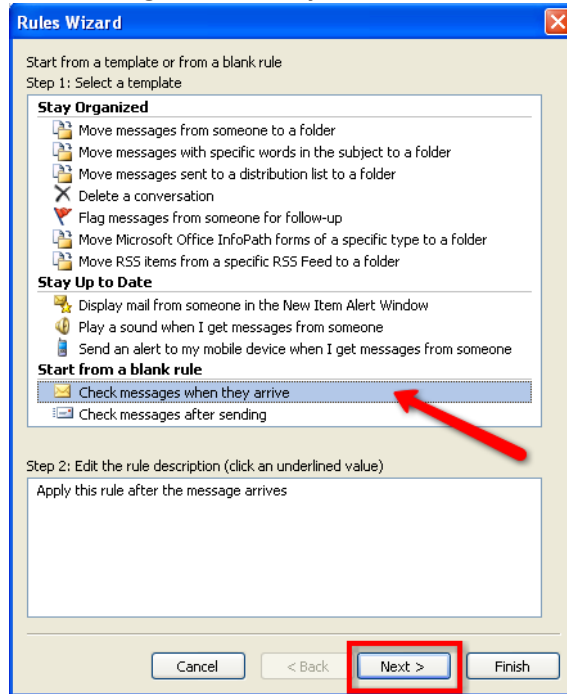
Rules Wizard

Start from a template or from a blank rule
Step 1: Select a template

Stay Organized
Move messages from someone to a folder
Move messages with specific words in the subject to a folder
Move messages sent to a distribution list to a folder
Delete a conversation
Flag messages from someone for follow-up
Move Microsoft Office InfoPath forms of a specific type to a folder
Move RSS items from a specific RSS Feed to a folder
Stay Up to Date
Display mail from someone in the New Item Alert Window
Play a sound when I get messages from someone
Send an alert to my mobile device when I get messages from someone
Start from a blank rule
Check messages when they arrive
Check messages after sending

Step 2: Edit the rule description (click an underlined value)
Apply this rule after the message arrives

Cancel
< Back
Next >
Finish